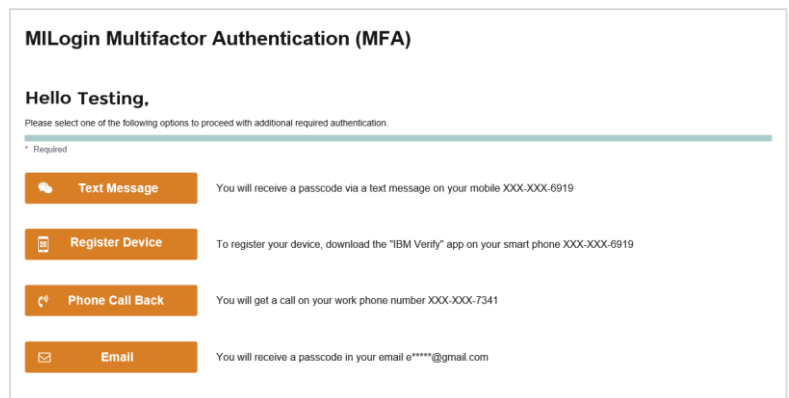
MILogin Multifactor Authentication (MFA)

Hello Testing,

Please select one of the following options to proceed with additional required authentication.

* Required

Text Message

You will receive a passcode via a text message on your mobile XXX-XXX-6919

Register Device

To register your device, download the "IBM Verify" app on your smart phone XXX-XXX-6919

Phone Call Back

You will get a call on your work phone number XXX-XXX-7341

Email

You will receive a passcode in your email e*****@gmail.com